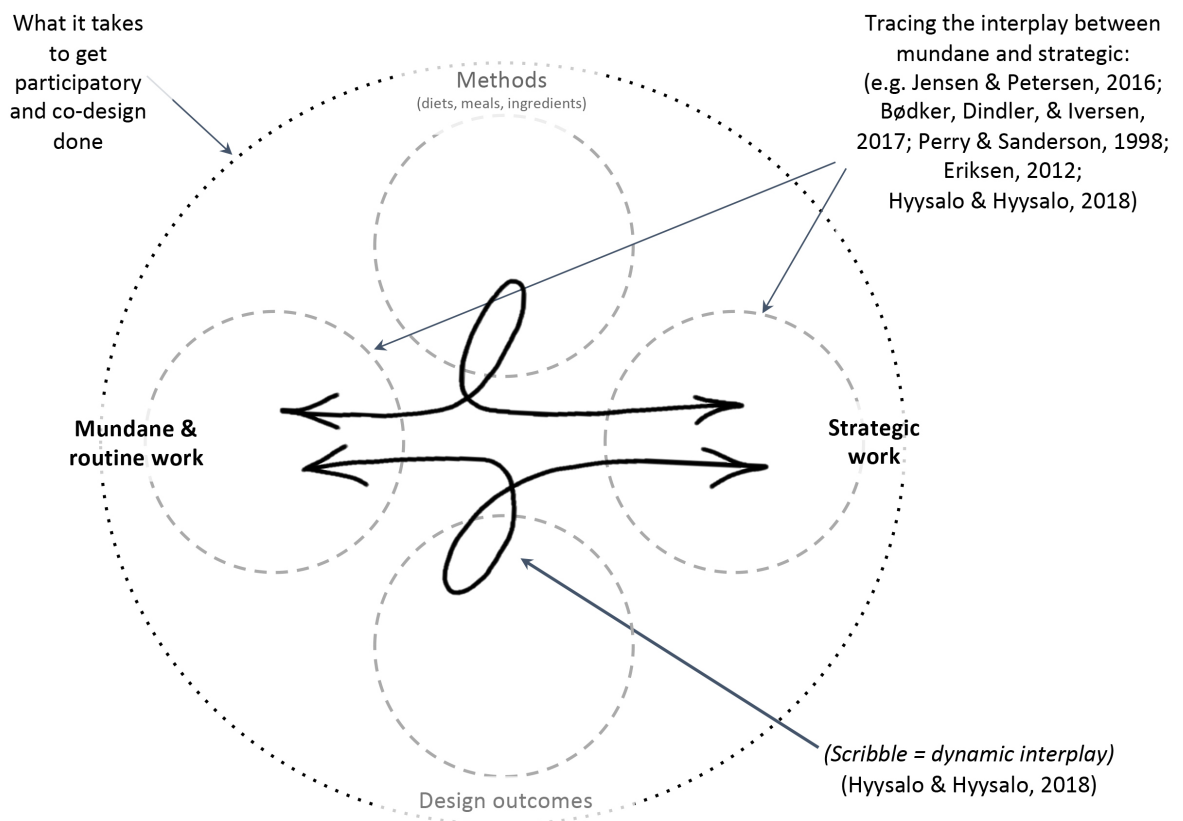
What it takes to get participatory and co-design done

Tracing the interplay between mundane and strategic: (e.g. Jensen & Petersen, 2016; Bødker, Dindler, & Iversen, 2017; Perry & Sanderson, 1998; Eriksen, 2012; Hyysalo & Hyysalo, 2018)

Methods
(diets, meals, ingredients)

Mundane & routine work

Strategic work

Design outcomes

*(Scribble = dynamic interplay)*
(Hyysalo & Hyysalo, 2018)